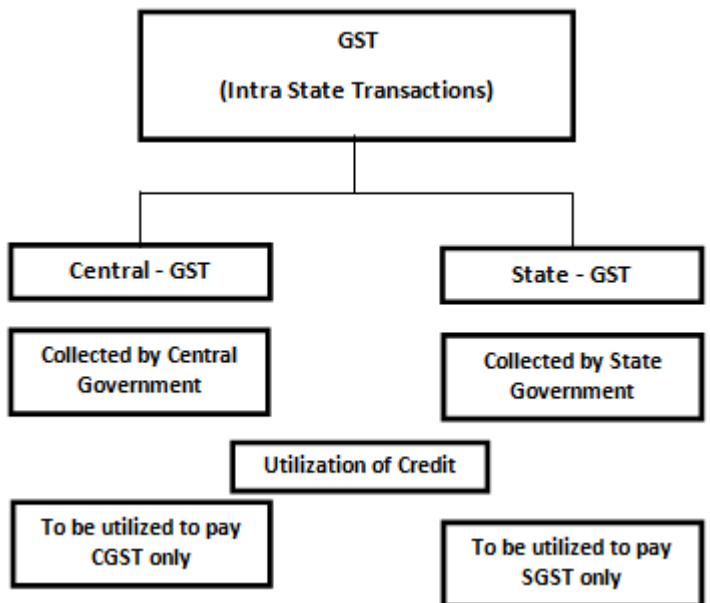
GST

(Intra State Transactions)

Central - GST

State - GST

Collected by Central Government

Collected by State Government

Utilization of Credit

To be utilized to pay CGST only

To be utilized to pay SGST only